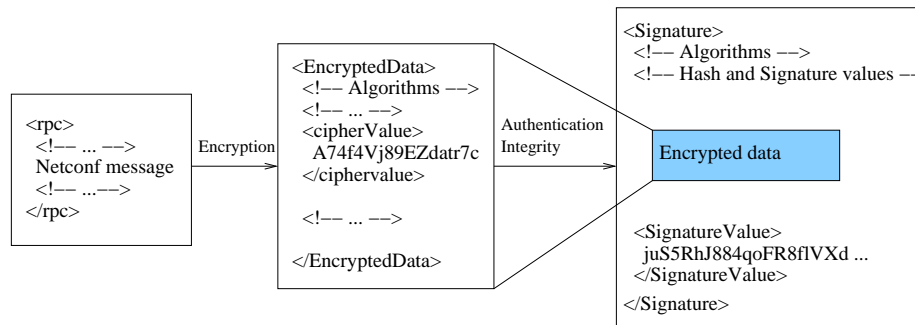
<rpc>
<!-- ... -->
Netconf message
<!-- ...-->
</rpc>

Encryption

<EncryptedData>
<!-- Algorithms -->
<!-- ... -->
<cipherValue>
A74f4Vj89EZdatr7c
</ciphervalue>

<!-- ... -->

</EncryptedData>

Authentication
Integrity

<Signature>
<!-- Algorithms -->
<!-- Hash and Signature values --

Encrypted data

<SignatureValue>
juS5RhJ884qoFR8flVXd ...
</SignatureValue>
</Signature>